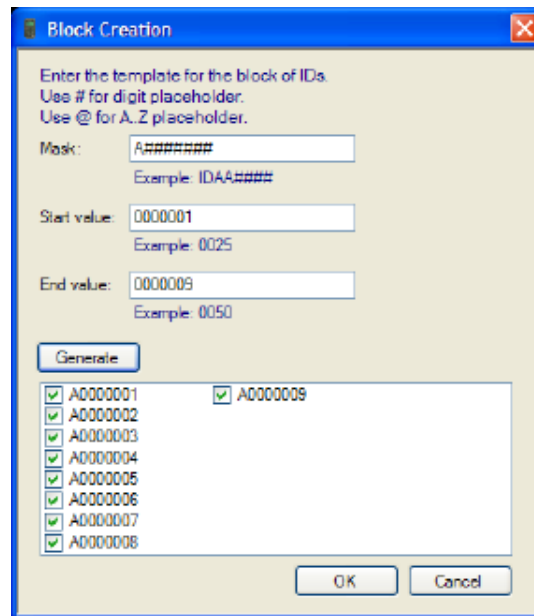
Block Creation

Enter the template for the block of IDs.
Use # for digit placeholder.
Use @ for A..Z placeholder.

Mask: A#######
Example: IDAA####

Start value: 0000001
Example: 0025

End value: 0000009
Example: 0050

Generate

A0000001
A0000002
A0000003
A0000004
A0000005
A0000006
A0000007
A0000008
A0000009

OK
Cancel